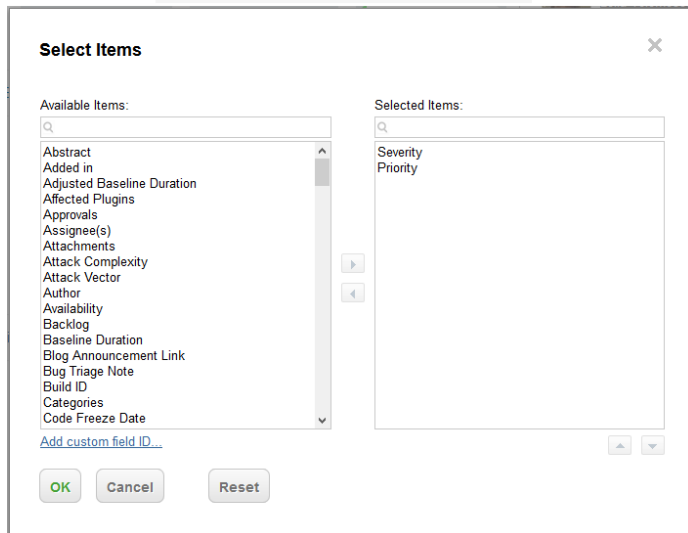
Select Items

Available Items:

Abstract
Added in
Adjusted Baseline Duration
Affected Plugins
Approvals
Assignee(s)
Attachments
Attack Complexity
Attack Vector
Author
Availability
Backlog
Baseline Duration
Blog Announcement Link
Bug Triage Note
Build ID
Categories
Code Freeze Date

Add custom field ID...

Selected Items:

Severity
Priority

OK Cancel Reset